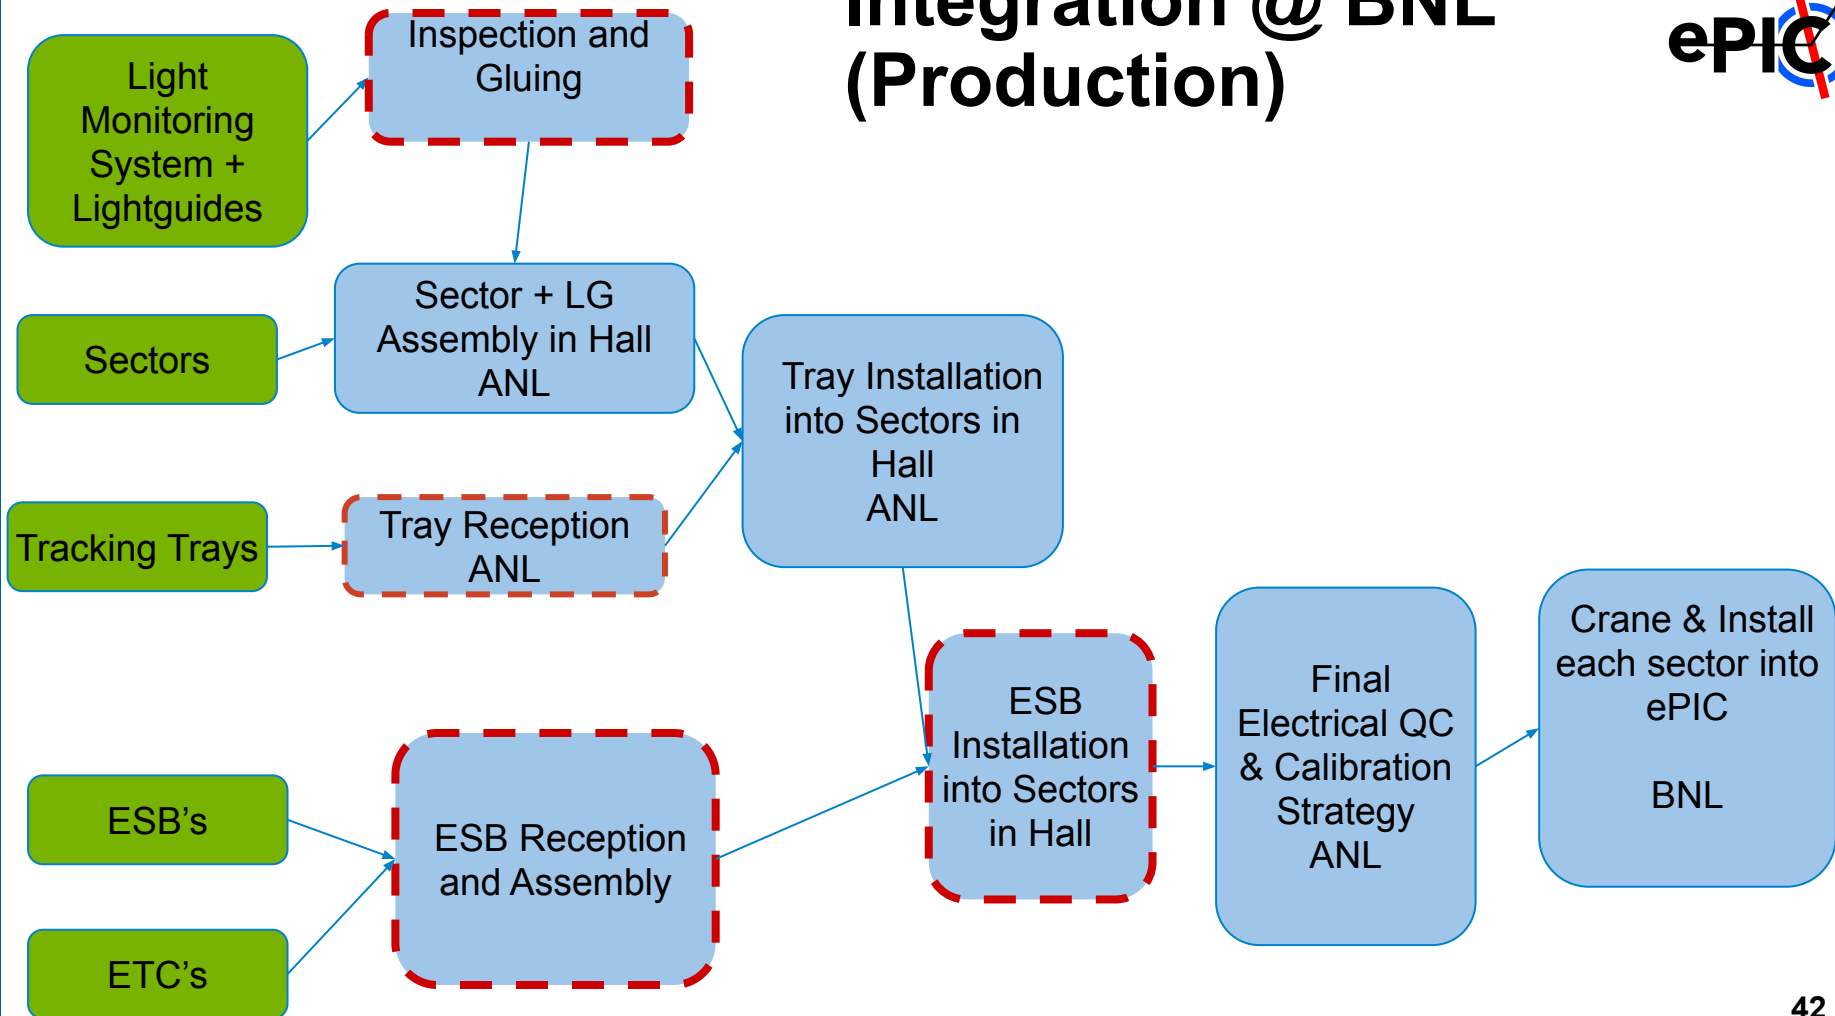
Integration @ BNL (Production)

ePIC

Light Monitoring System + Lightguides

Inspection and Gluing

Sectors

Sector + LG Assembly in Hall ANL

Tracking Trays

Tray Reception ANL

Tray Installation into Sectors in Hall ANL

ESB's

ETC's

ESB Reception and Assembly

ESB Installation into Sectors in Hall

Final Electrical QC & Calibration Strategy ANL

Crane & Install each sector into ePIC

BNL

42